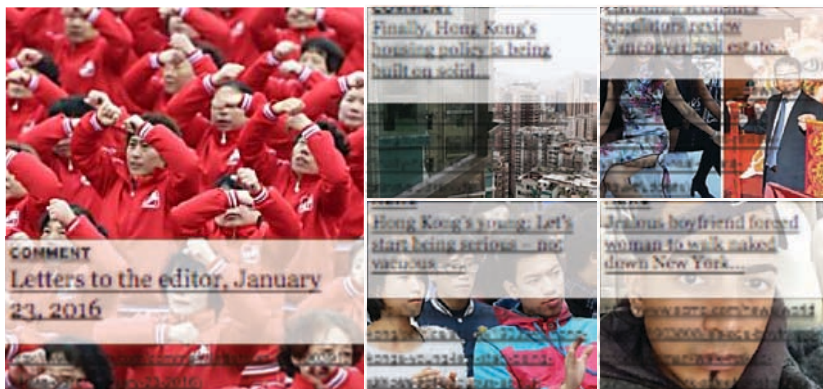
COMMENT
Letters to the editor, January 23, 2016

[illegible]
Finally, Hong Kong's housing policy is being built on solid...

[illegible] review Vancouver real est ate...

Hong Kong's young: Let's start being serious – not vacuous ...

Jealous boyfriend forced woman to walk naked down New York...